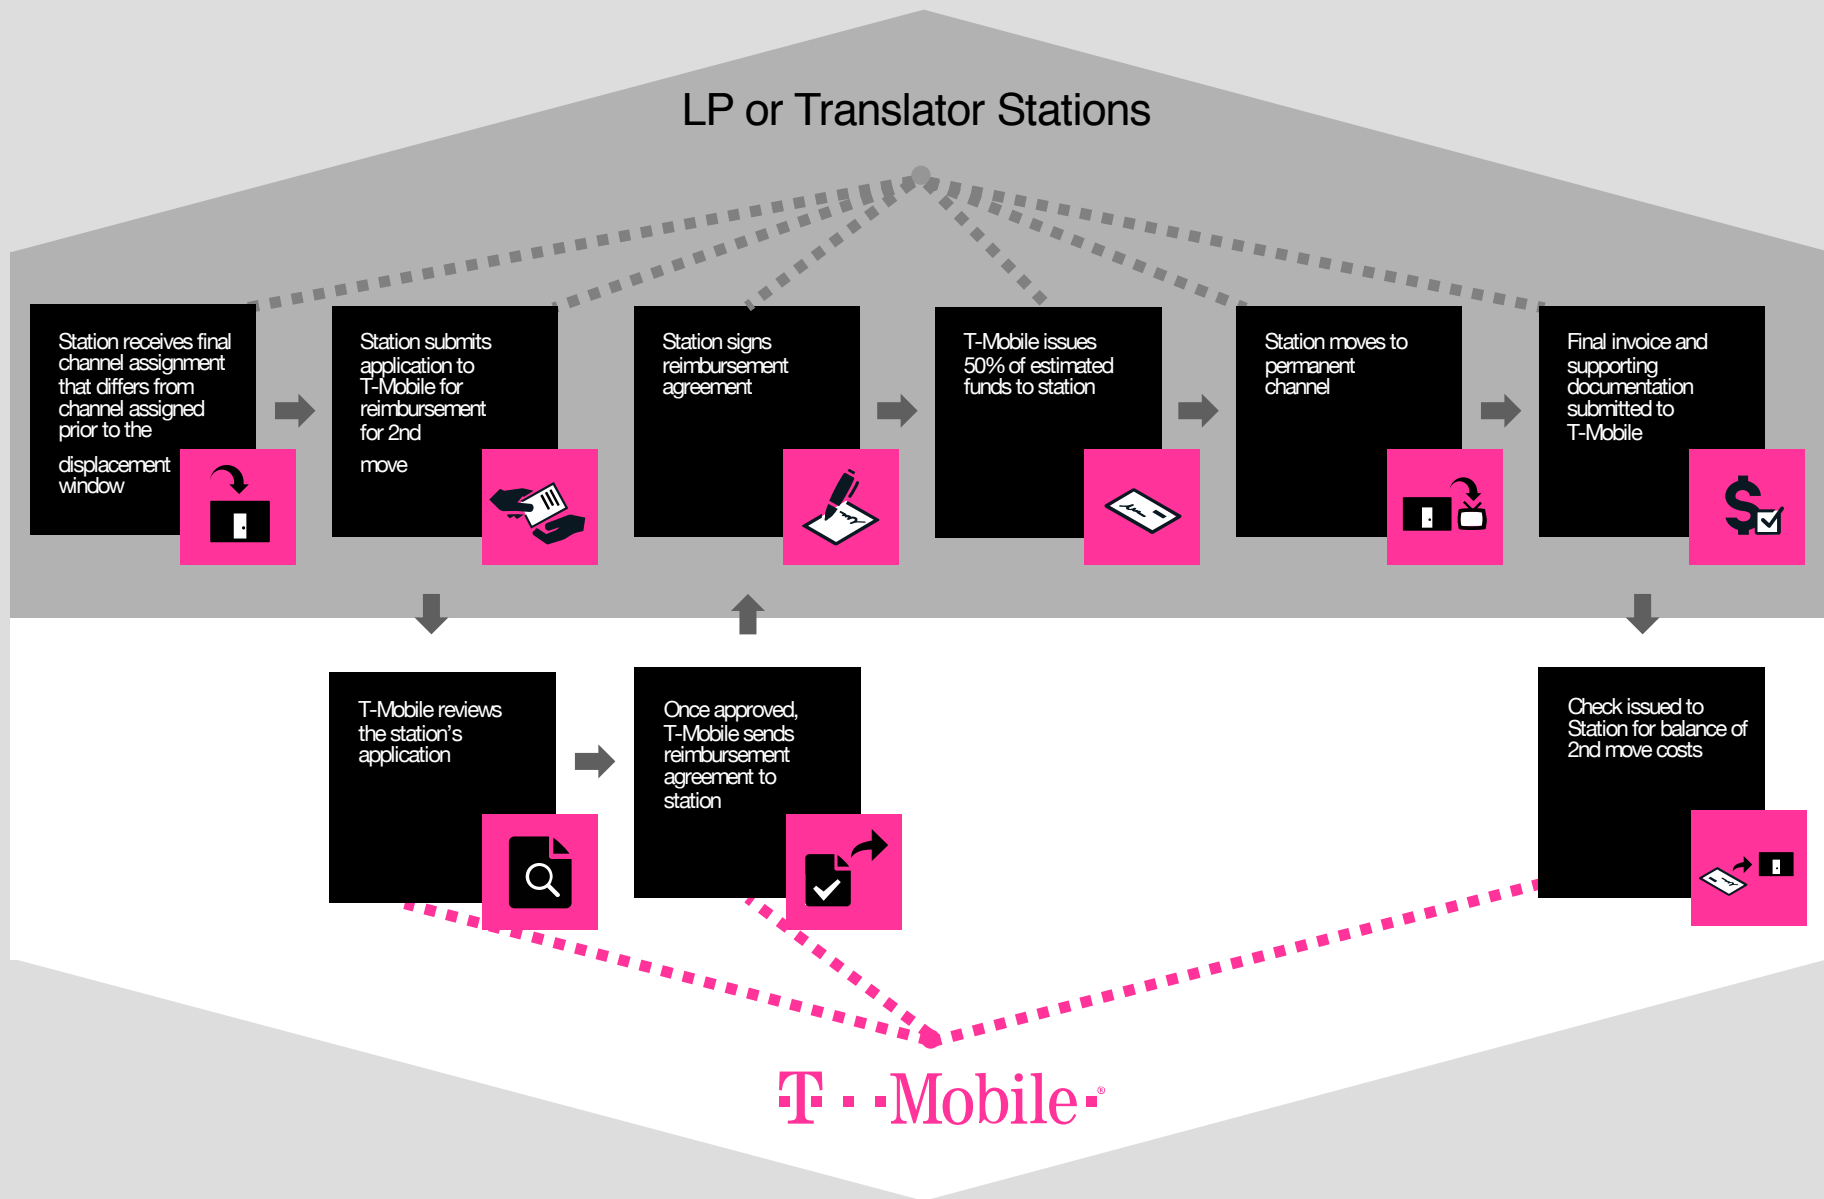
LP or Translator Stations

Station receives final channel assignment that differs from channel assigned prior to the displacement window

Station submits application to T-Mobile for reimbursement for 2nd move

Station signs reimbursement agreement

T-Mobile issues 50% of estimated funds to station

Station moves to permanent channel

Final invoice and supporting documentation submitted to T-Mobile

T-Mobile reviews the station's application

Once approved, T-Mobile sends reimbursement agreement to station

Check issued to Station for balance of 2nd move costs

T · ·Mobile·